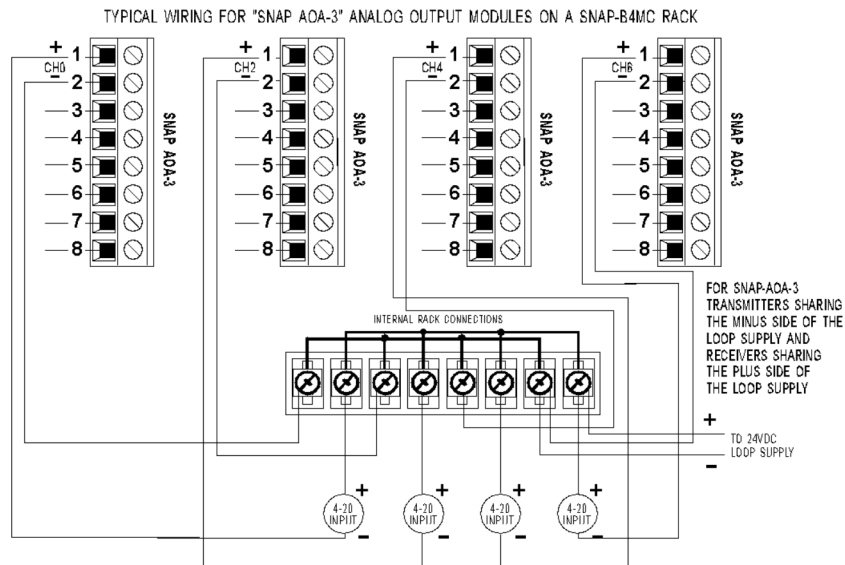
TYPICAL WIRING FOR "SNAP AOA-3" ANALOG OUTPUT MODULES ON A SNAP-B4MC RACK

+ 1
CH0
− 2
3
4
5
6
7
8
SNAP AOA-3

+ 1
CH2
− 2
3
4
5
6
7
8
SNAP AOA-3

+ 1
CH4
− 2
3
4
5
6
7
8
SNAP AOA-3

+ 1
CH6
− 2
3
4
5
6
7
8
SNAP AOA-3

FOR SNAP-AOA-3 TRANSMITTERS SHARING THE MINUS SIDE OF THE LOOP SUPPLY AND RECEIVERS SHARING THE PLUS SIDE OF THE LOOP SUPPLY

INTERNAL RACK CONNECTIONS

+
TO 24VDC
LOOP SUPPLY
−

+
4-20 INPUT
−

+
4-20 INPUT
−

+
4-20 INPUT
−

+
4-20 INPUT
−